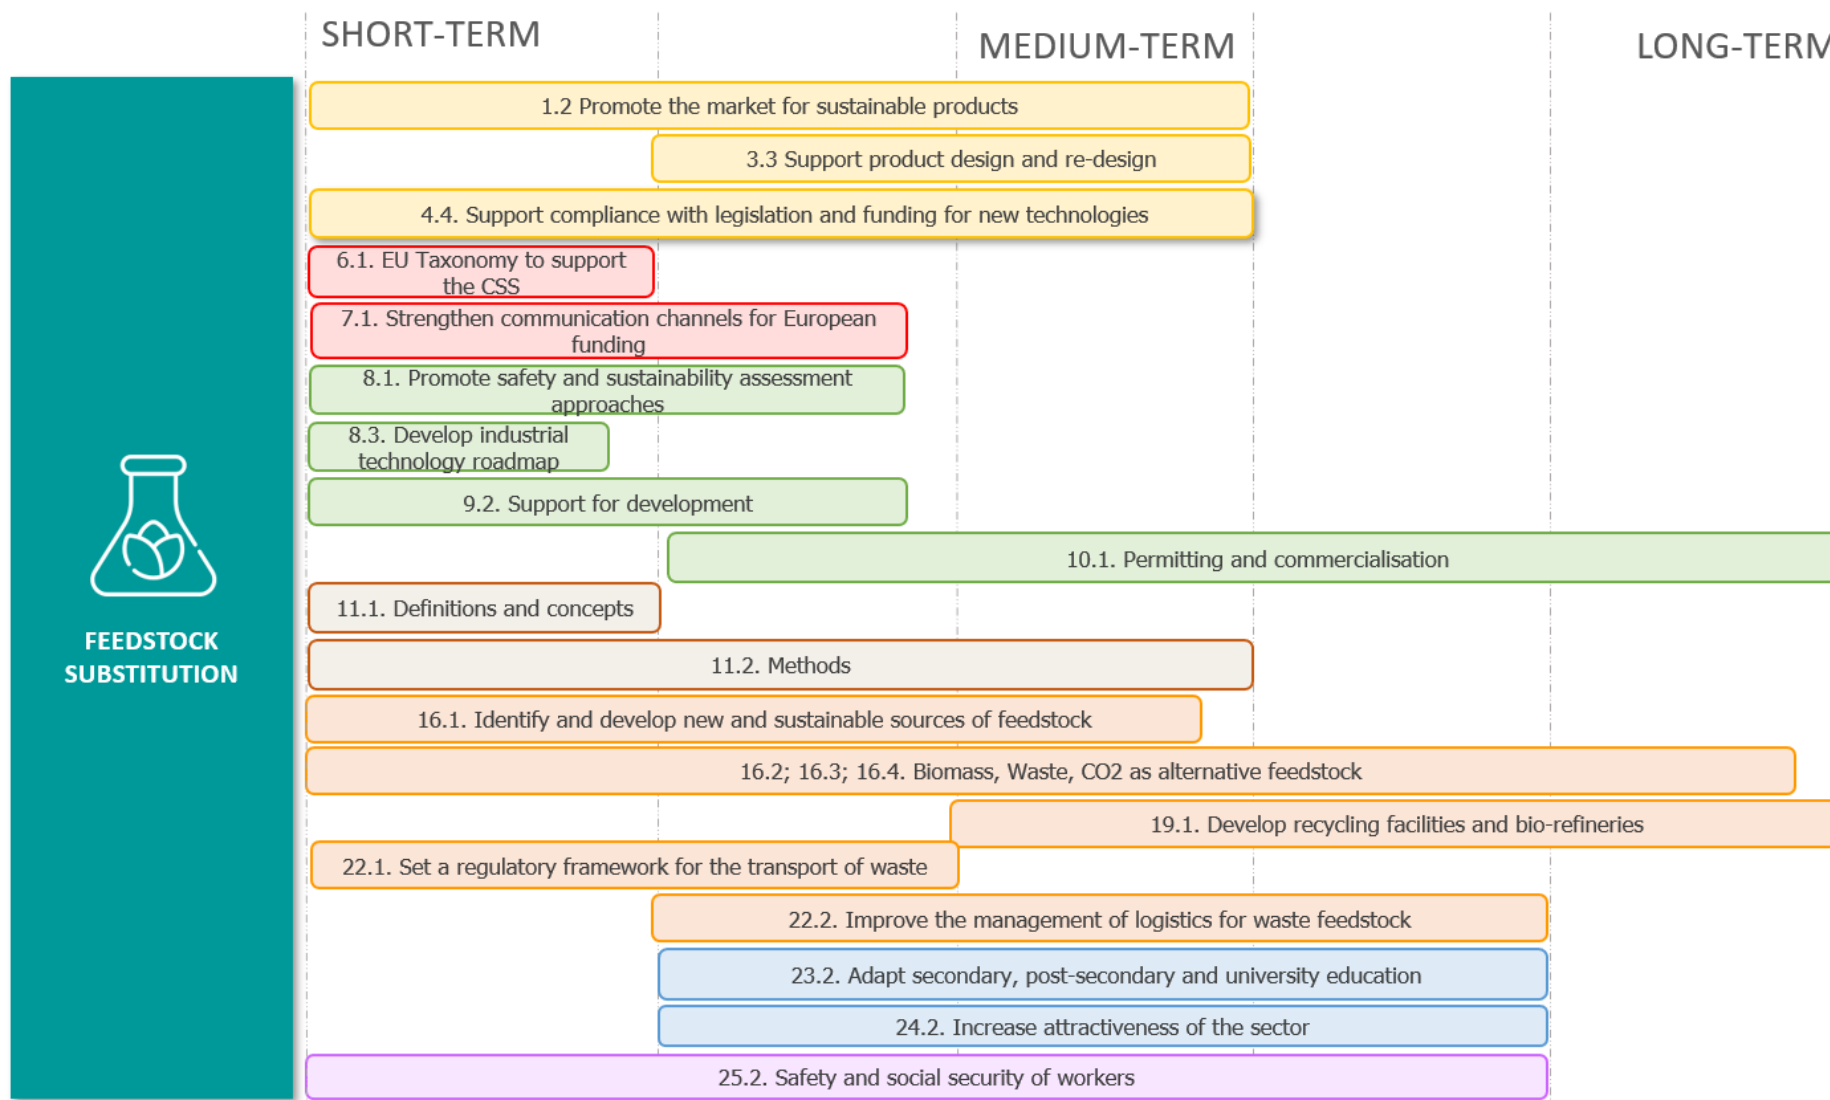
SHORT-TERM

MEDIUM-TERM

LONG-TERM

FEEDSTOCK SUBSTITUTION

1.2 Promote the market for sustainable products

3.3 Support product design and re-design

4.4. Support compliance with legislation and funding for new technologies

6.1. EU Taxonomy to support the CSS

7.1. Strengthen communication channels for European funding

8.1. Promote safety and sustainability assessment approaches

8.3. Develop industrial technology roadmap

9.2. Support for development

10.1. Permitting and commercialisation

11.1. Definitions and concepts

11.2. Methods

16.1. Identify and develop new and sustainable sources of feedstock

16.2; 16.3; 16.4. Biomass, Waste, CO2 as alternative feedstock

19.1. Develop recycling facilities and bio-refineries

22.1. Set a regulatory framework for the transport of waste

22.2. Improve the management of logistics for waste feedstock

23.2. Adapt secondary, post-secondary and university education

24.2. Increase attractiveness of the sector

25.2. Safety and social security of workers